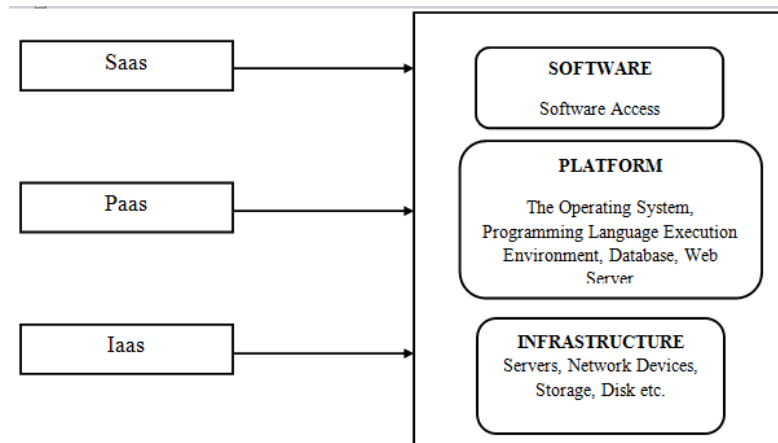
Saas

Paas

Iaas

SOFTWARE

Software Access

PLATFORM

The Operating System, Programming Language Execution Environment, Database, Web Server

INFRASTRUCTURE

Servers, Network Devices, Storage, Disk etc.